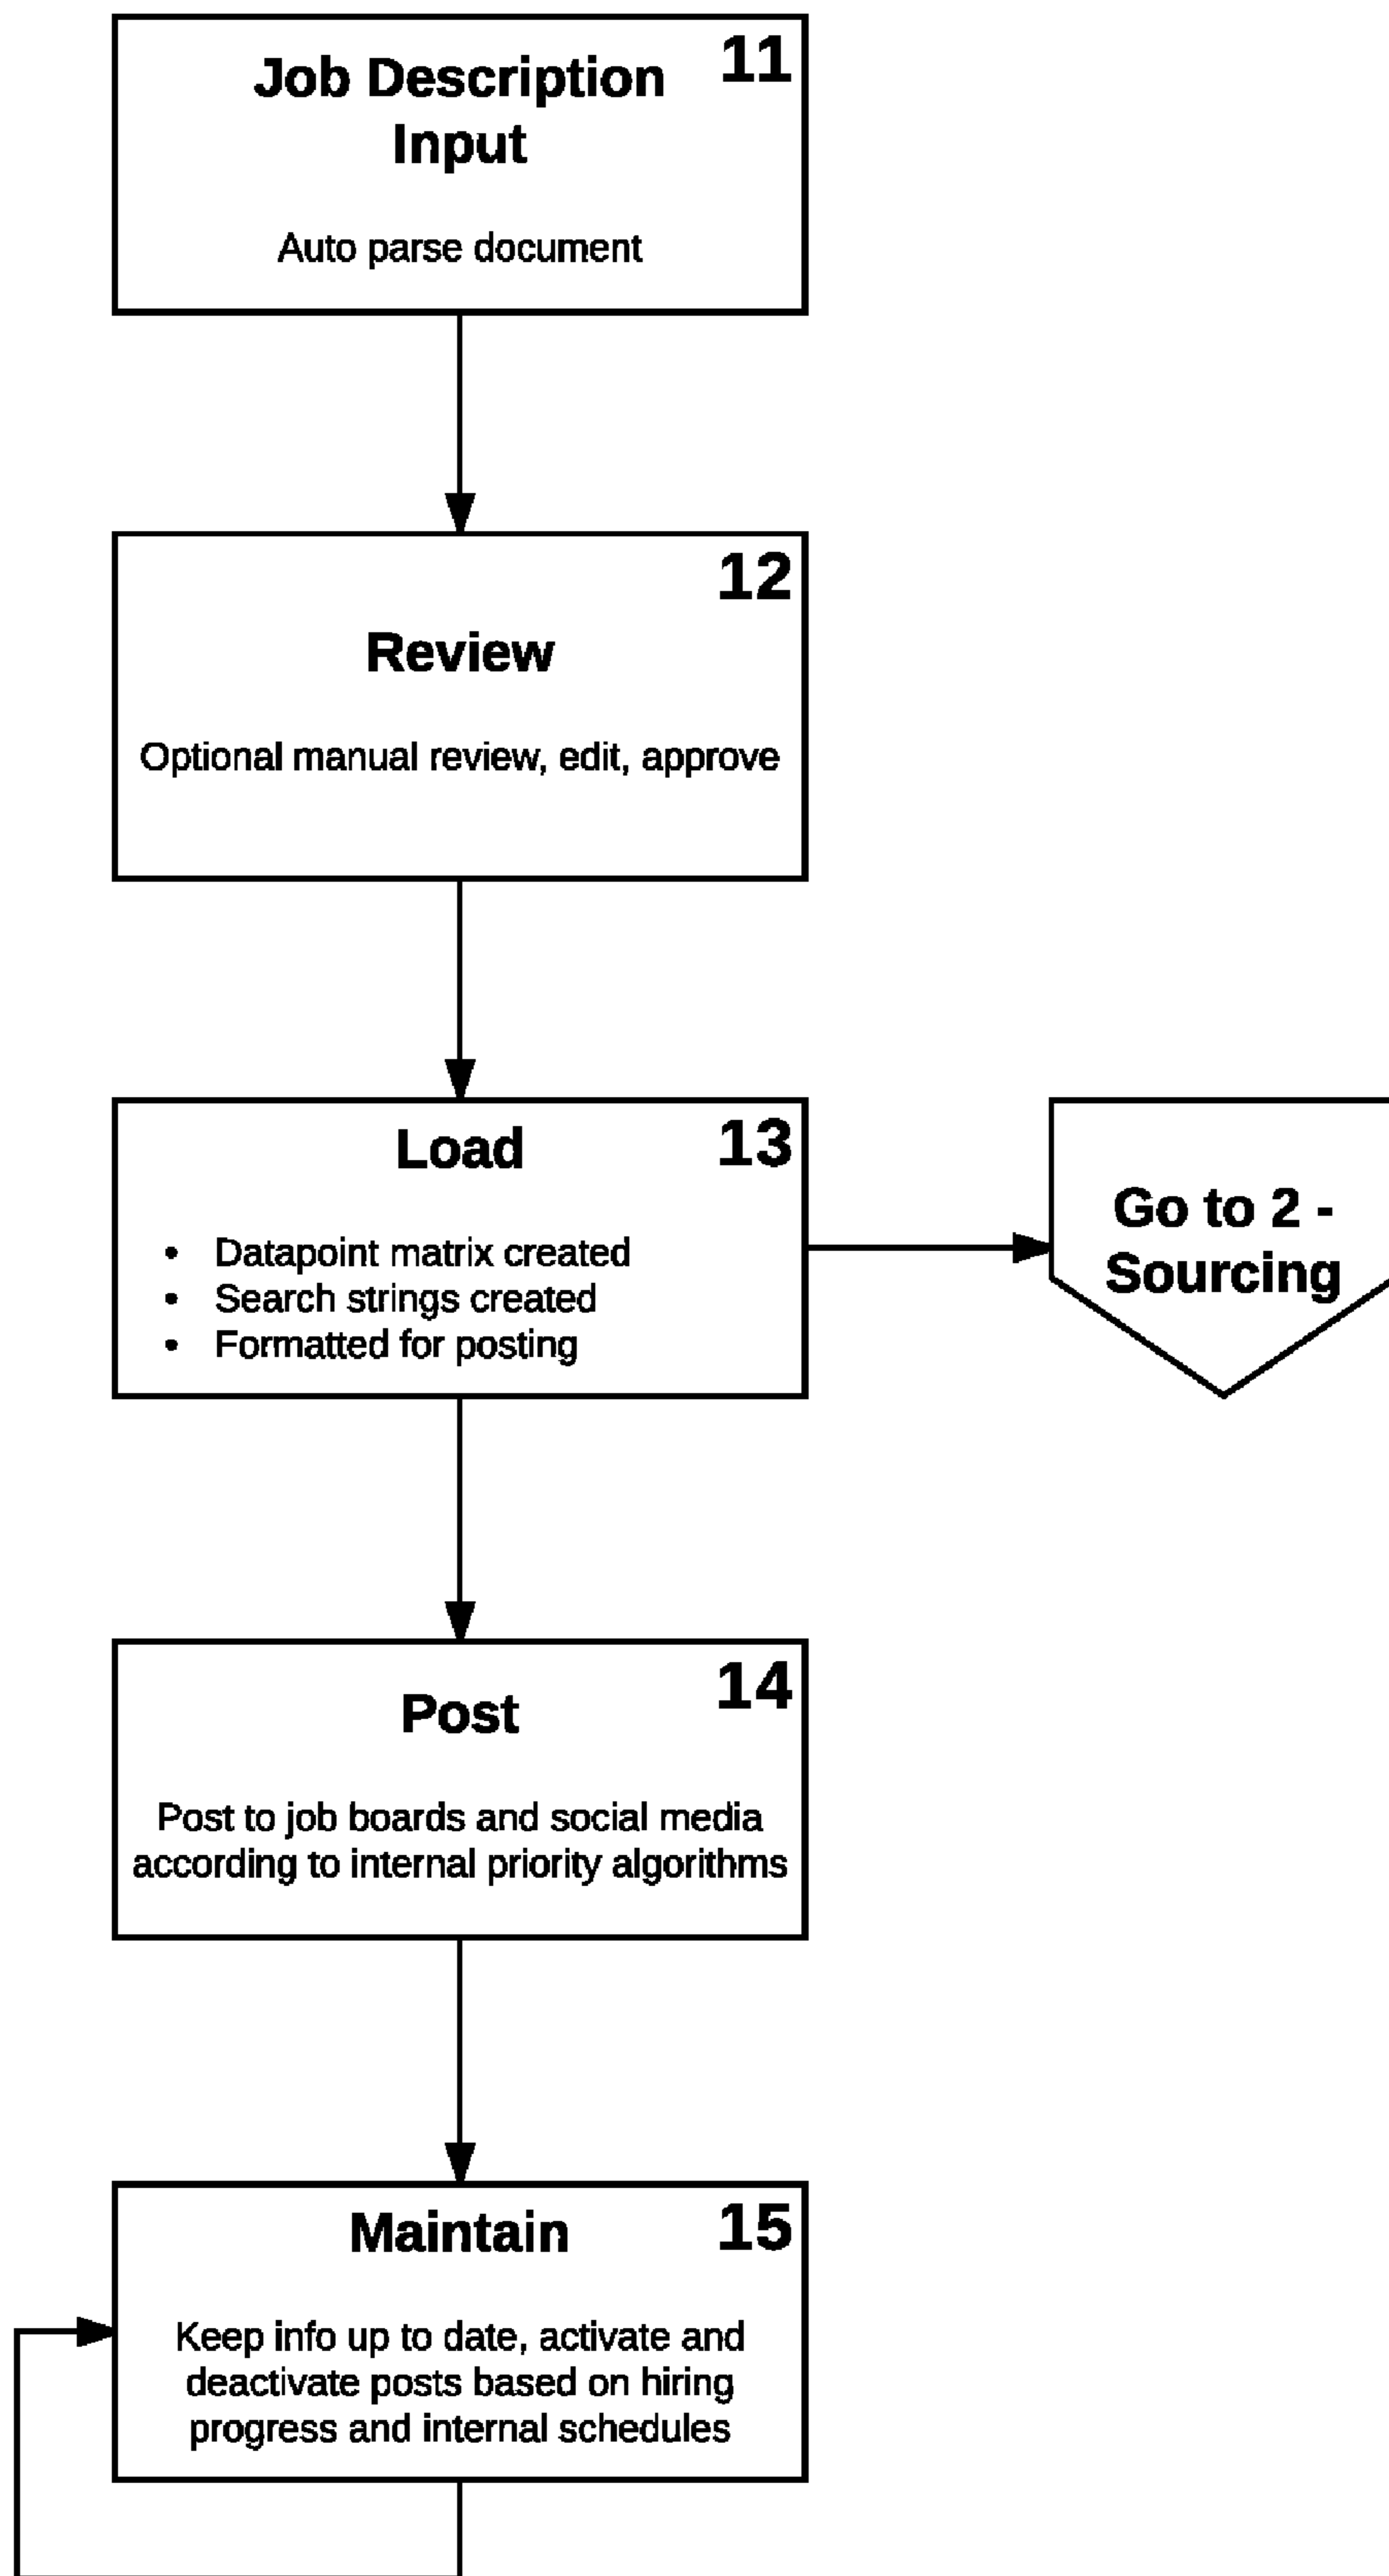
Job Description Input

11

Auto parse document

12

Review

Optional manual review, edit, approve

Load

13

- Datapoint matrix created
- Search strings created
- Formatted for posting

Go to 2 - Sourcing

Post

14

Post to job boards and social media according to internal priority algorithms

Maintain

15

Keep info up to date, activate and deactivate posts based on hiring progress and internal schedules